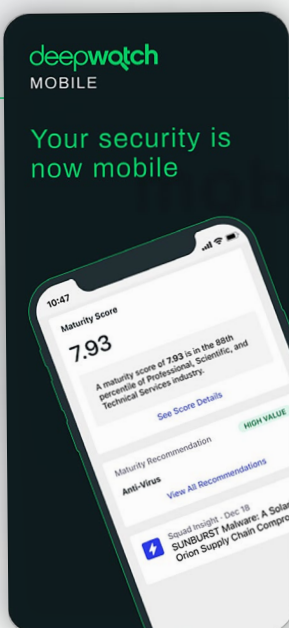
deepwatch
MOBILE

Your security is now mobile

10:47

Maturity Score

7.93

A maturity score of 7.93 is in the 88th percentile of Professional, Scientific, and Technical Services industry.

See Score Details

Maturity Recommendation

HIGH VALUE

Anti-Virus

View All Recommendations

Squad Insight · Dec 18

SUNBURST Malware: A Solar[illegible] Orion Supply Chain Compro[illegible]